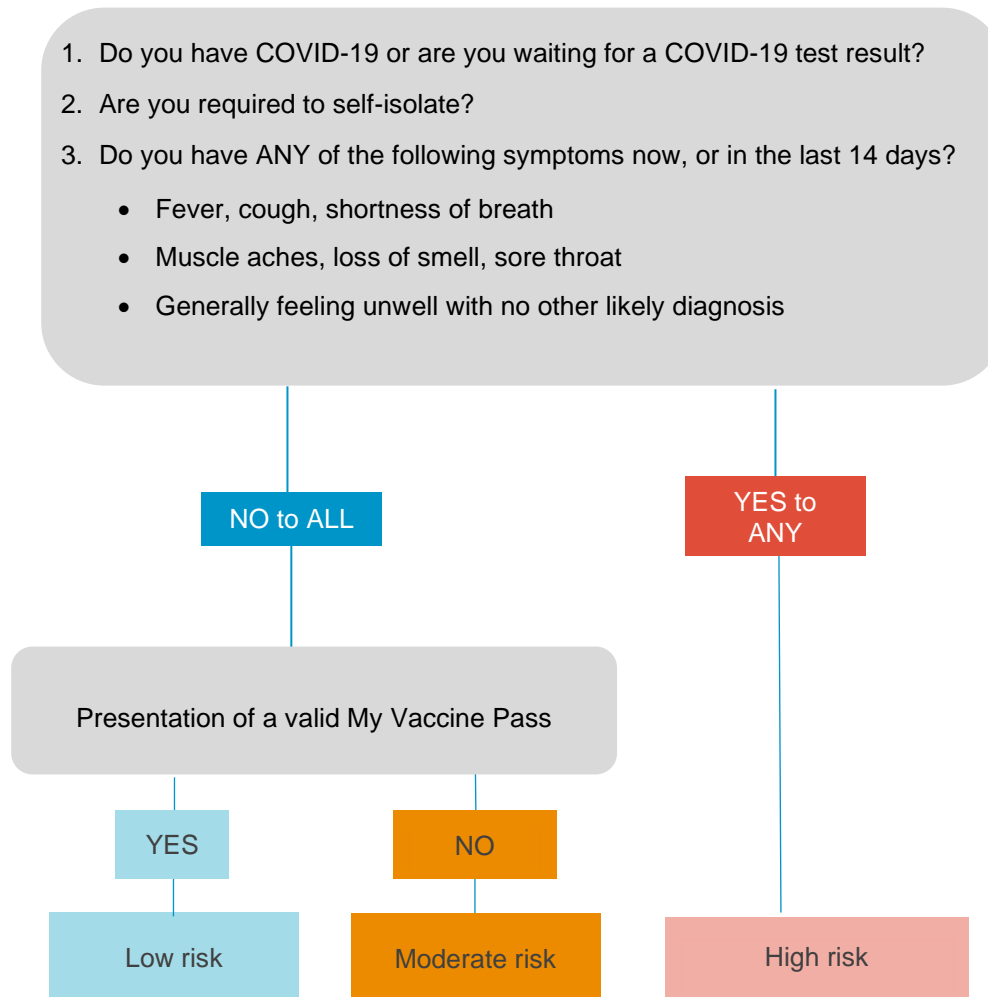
1. Do you have COVID-19 or are you waiting for a COVID-19 test result?
2. Are you required to self-isolate?
3. Do you have ANY of the following symptoms now, or in the last 14 days?
• Fever, cough, shortness of breath
• Muscle aches, loss of smell, sore throat
• Generally feeling unwell with no other likely diagnosis

NO to ALL

YES to ANY

Presentation of a valid My Vaccine Pass

YES

NO

Low risk

Moderate risk

High risk